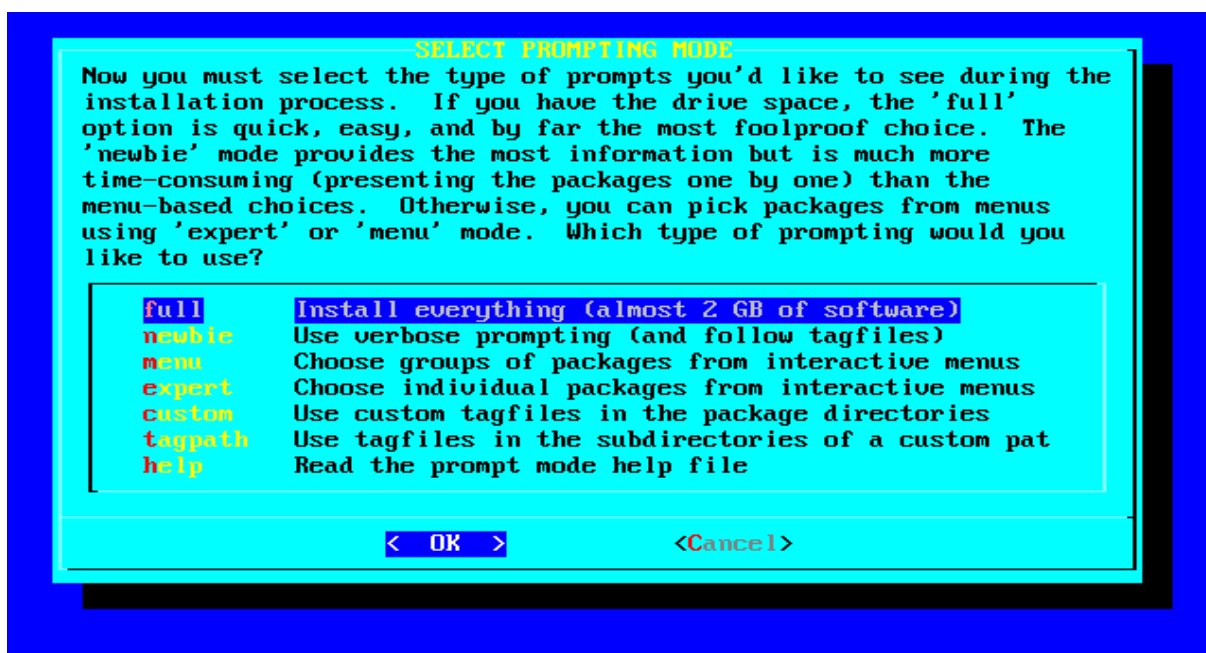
SELECT PROMPTING MODE

Now you must select the type of prompts you'd like to see during the installation process. If you have the drive space, the 'full' option is quick, easy, and by far the most foolproof choice. The 'newbie' mode provides the most information but is much more time-consuming (presenting the packages one by one) than the menu-based choices. Otherwise, you can pick packages from menus using 'expert' or 'menu' mode. Which type of prompting would you like to use?

full Install everything (almost 2 GB of software)
newbie Use verbose prompting (and follow tagfiles)
menu Choose groups of packages from interactive menus
expert Choose individual packages from interactive menus
custom Use custom tagfiles in the package directories
tagpath Use tagfiles in the subdirectories of a custom pat
help Read the prompt mode help file

< OK > <Cancel>